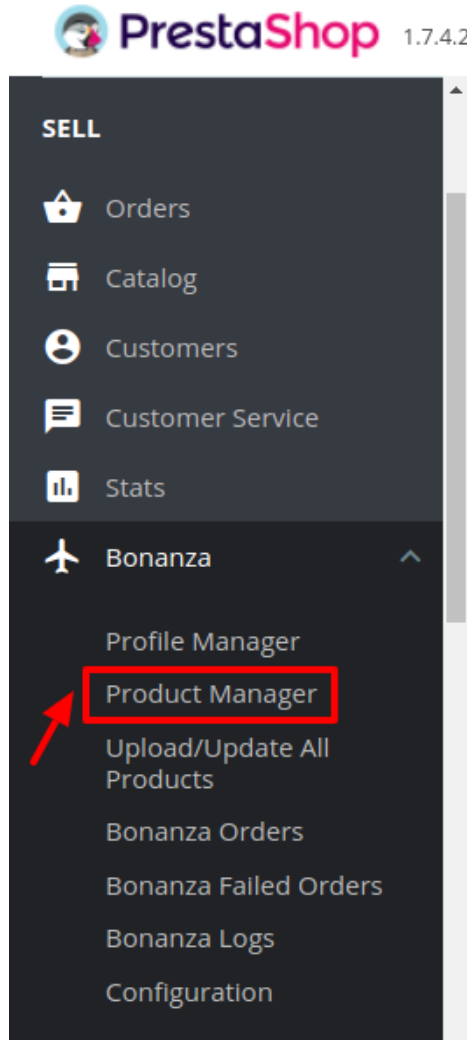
PrestaShop 1.7.4.2

SELL

Orders

Catalog

Customers

Customer Service

Stats

Bonanza

Profile Manager

Product Manager

Upload/Update All Products

Bonanza Orders

Bonanza Failed Orders

Bonanza Logs

Configuration